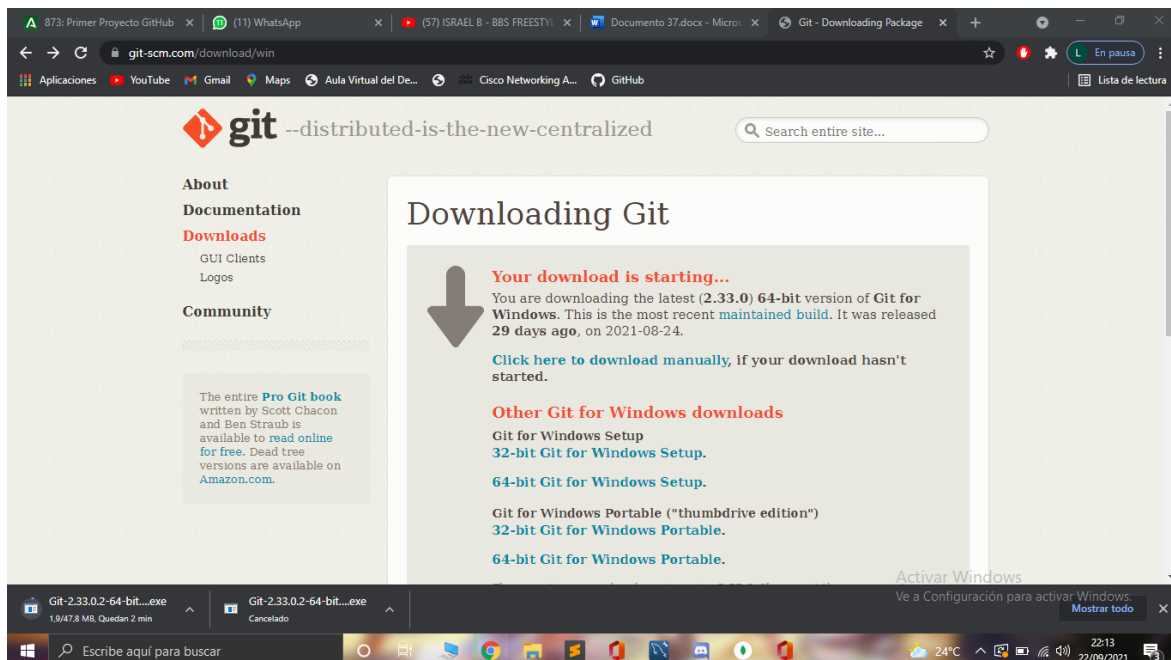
873: Primer Proyecto GitHub ×
(11) WhatsApp ×
(57) ISRAEL B - BBS FREESTYL ×
Documento 37.docx - Micros ×
Git - Downloading Package ×
+

git-scm.com/download/win
En pausa

Aplicaciones YouTube Gmail Maps Aula Virtual del De... Cisco Networking A... GitHub
Lista de lectura

git --distributed-is-the-new-centralized

Search entire site...

About
Documentation
Downloads
GUI Clients
Logos
Community

The entire Pro Git book written by Scott Chacon and Ben Straub is available to read online for free. Dead tree versions are available on Amazon.com.

Downloading Git

Your download is starting...
You are downloading the latest (2.33.0) 64-bit version of Git for Windows. This is the most recent maintained build. It was released 29 days ago, on 2021-08-24.

Click here to download manually, if your download hasn't started.

Other Git for Windows downloads
Git for Windows Setup
32-bit Git for Windows Setup.

64-bit Git for Windows Setup.

Git for Windows Portable ("thumbdrive edition")
32-bit Git for Windows Portable.

64-bit Git for Windows Portable.

Activar Windows
Ve a Configuración para activar Windows.

Git-2.33.0.2-64-bit....exe
1,9/47,8 MB, Quedan 2 min
Git-2.33.0.2-64-bit....exe
Cancelado
Mostrar todo

Escribe aquí para buscar
24°C
22:13
22/09/2021